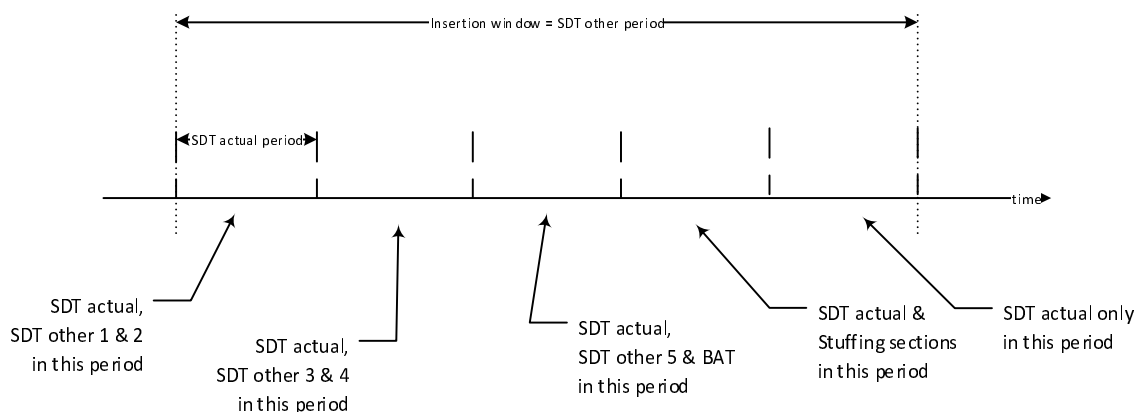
Insertion window = SDT other period

SDT actual period

time

SDT actual,
SDT other 1 & 2
in this period

SDT actual,
SDT other 3 & 4
in this period

SDT actual,
SDT other 5 & BAT
in this period

SDT actual &
Stuffing sections
in this period

SDT actual only
in this period